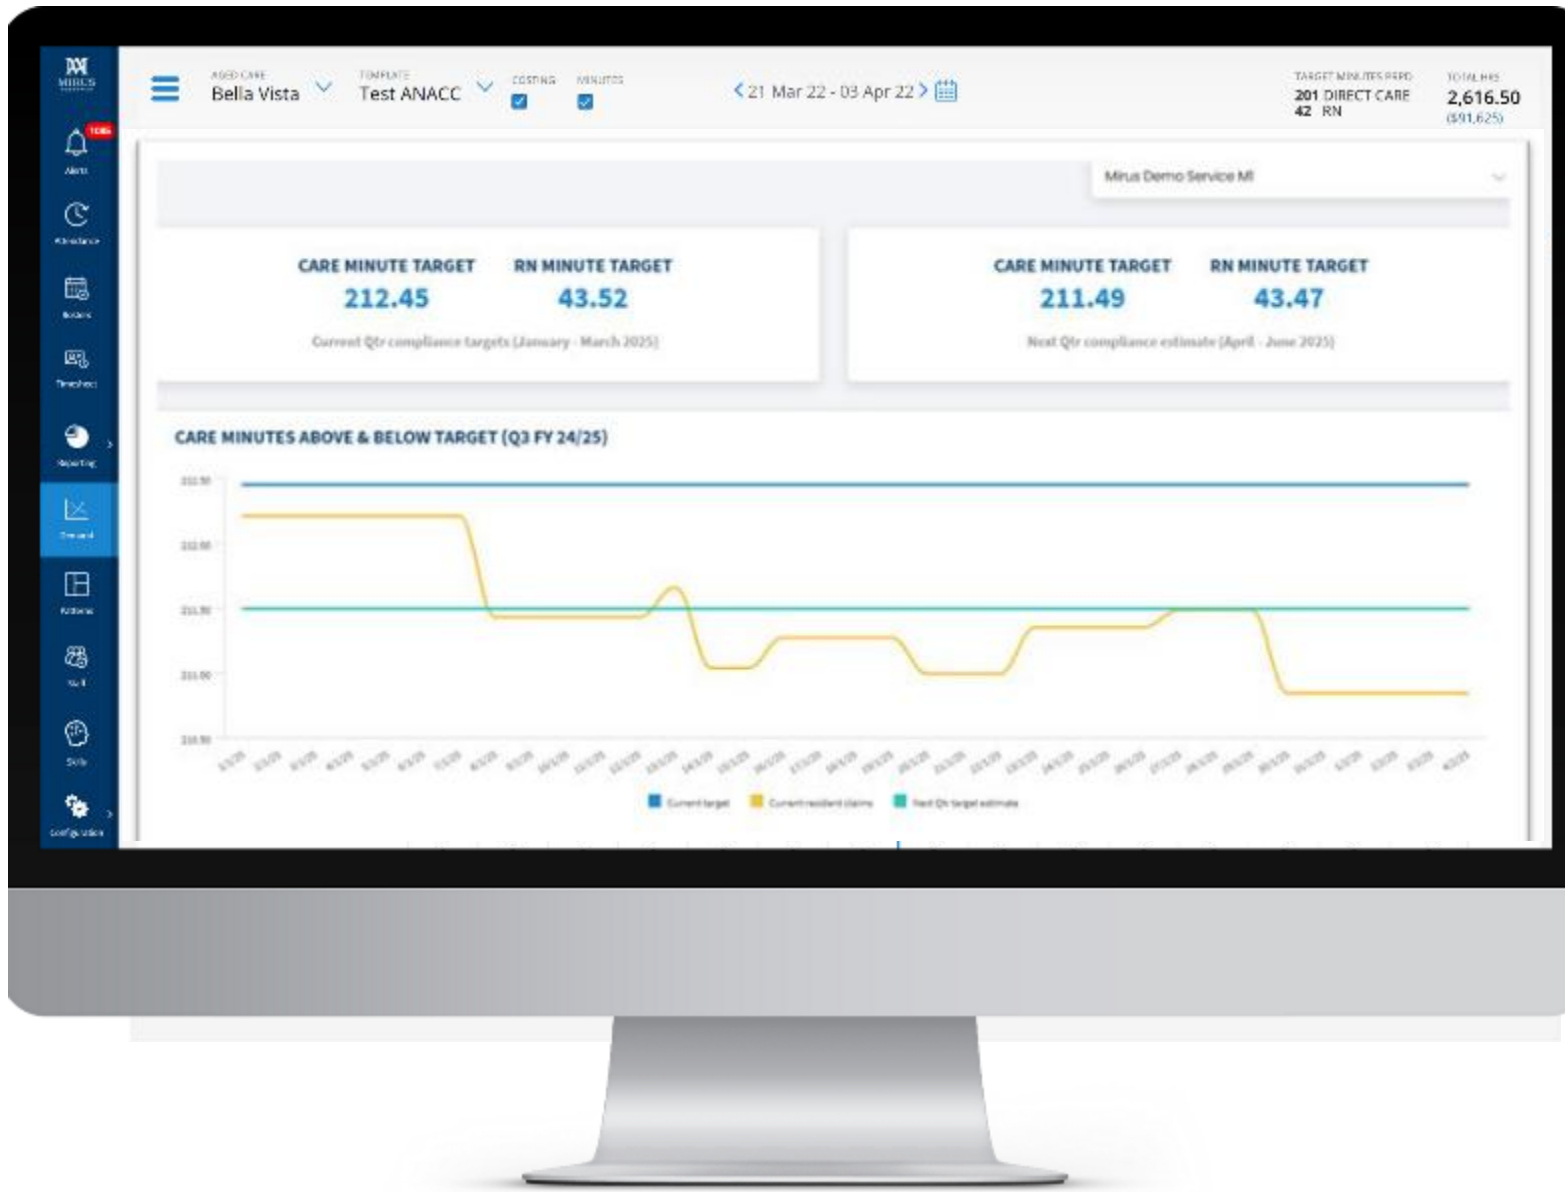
MIRUS

Alerts

Attendance

Rosters

Timesheet

Reporting

Demand

Patterns

Staff

Skills

Configuration

AGED CARE
Bella Vista

TEMPLATE
Test ANACC

COSTING

MINUTES

21 Mar 22 - 03 Apr 22

TARGET MINUTES PRPD
201 DIRECT CARE
42 RN

TOTAL HRS
2,616.50
($91,625)

Mirus Demo Service MI

CARE MINUTE TARGET
212.45

RN MINUTE TARGET
43.52

Current Qtr compliance targets (January - March 2025)

CARE MINUTE TARGET
211.49

RN MINUTE TARGET
43.47

Next Qtr compliance estimate (April - June 2025)

CARE MINUTES ABOVE & BELOW TARGET (Q3 FY 24/25)

Current target
Current resident claims
Next Qtr target estimate